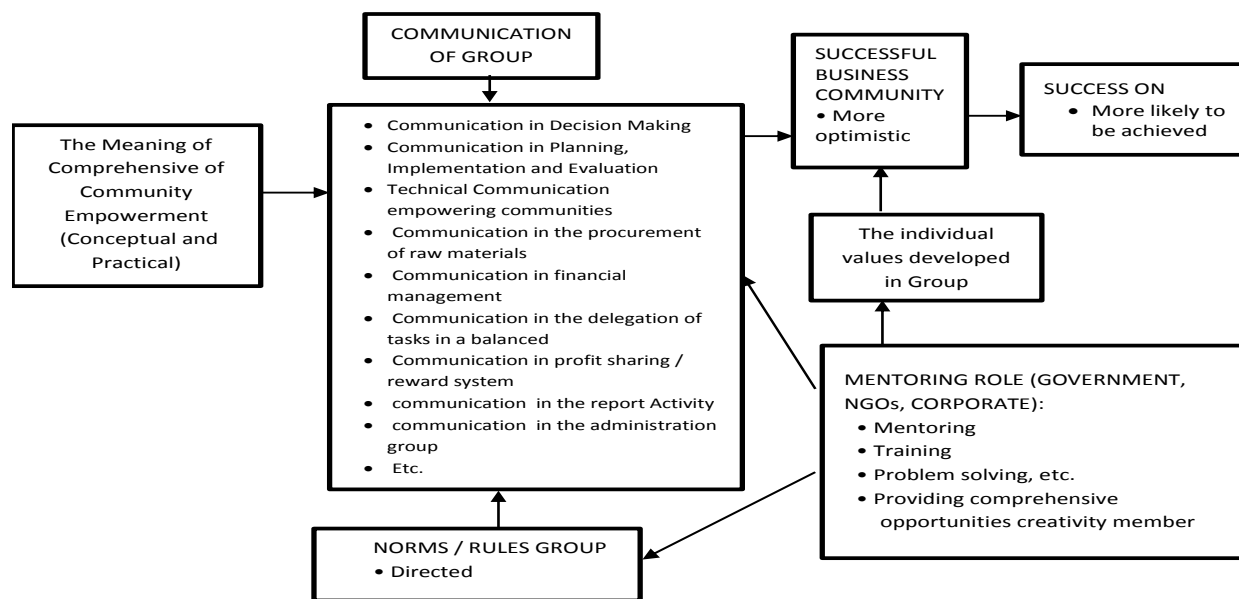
COMMUNICATION OF GROUP

The Meaning of Comprehensive of Community Empowerment (Conceptual and Practical)

- Communication in Decision Making
- Communication in Planning, Implementation and Evaluation
- Technical Communication empowering communities
- Communication in the procurement of raw materials
- Communication in financial management
- Communication in the delegation of tasks in a balanced
- Communication in profit sharing / reward system
- communication in the report Activity
- communication in the administration group
- Etc.

SUCCESSFUL BUSINESS COMMUNITY
- More optimistic

SUCCESS ON
- More likely to be achieved

The individual values developed in Group

MENTORING ROLE (GOVERNMENT, NGOs, CORPORATE):
- Mentoring
- Training
- Problem solving, etc.
- Providing comprehensive opportunities creativity member

NORMS / RULES GROUP
- Directed